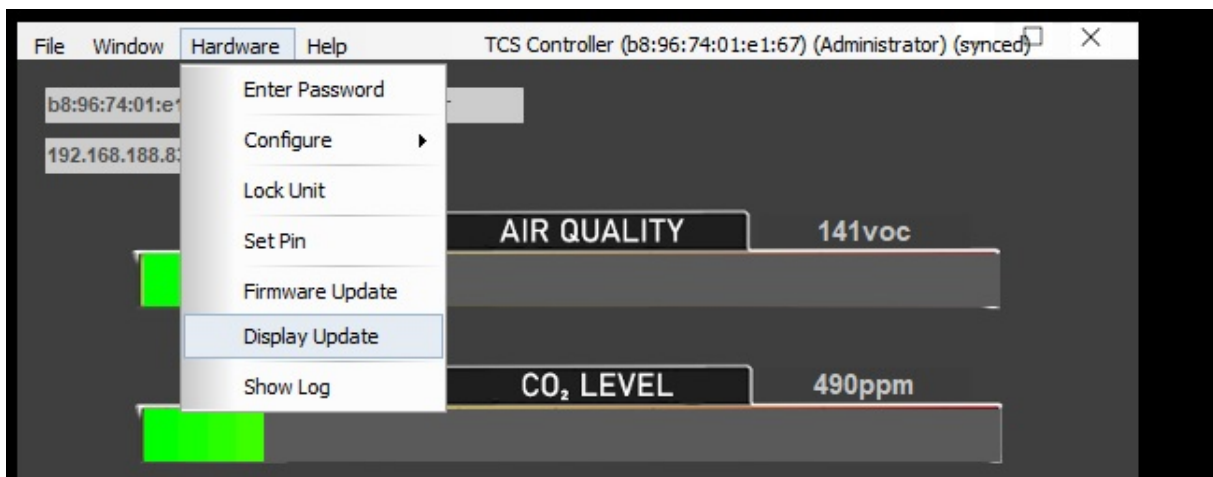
File Window Hardware Help

TCS Controller (b8:96:74:01:e1:67) (Administrator) (synced)

b8:96:74:01:e1

192.168.188.8

Enter Password

Configure

Lock Unit

Set Pin

Firmware Update

Display Update

Show Log

AIR QUALITY

141voc

$CO_2$ LEVEL

490ppm